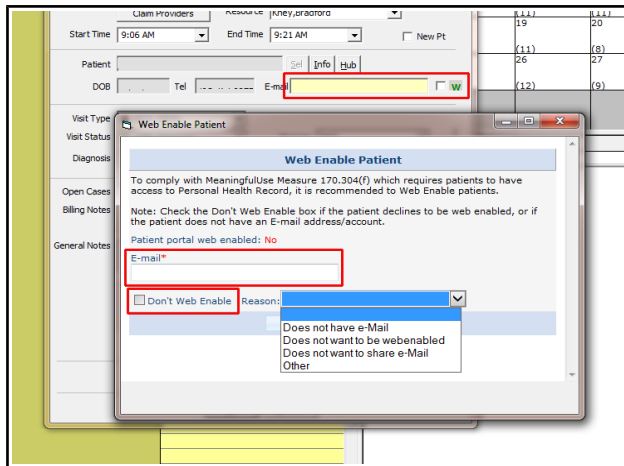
Claim Providers
Resource Kney,Bradford
Start Time 9:06 AM
End Time 9:21 AM
New Pt
Patient
Sel
Info
Hub
DOB
Tel
E-mail
W
Visit Type
Visit Status
Diagnosis
Open Cases
Billing Notes
General Notes
(11)
19
20
(11)
(8)
26
27
(12)
(9)

Web Enable Patient

Web Enable Patient

To comply with MeaningfulUse Measure 170.304(f) which requires patients to have access to Personal Health Record, it is recommended to Web Enable patients.

Note: Check the Don't Web Enable box if the patient declines to be web enabled, or if the patient does not have an E-mail address/account.

Patient portal web enabled: No

E-mail*

Don't Web Enable
Reason:
Does not have e-Mail
Does not want to be webenabled
Does not want to share e-Mail
Other